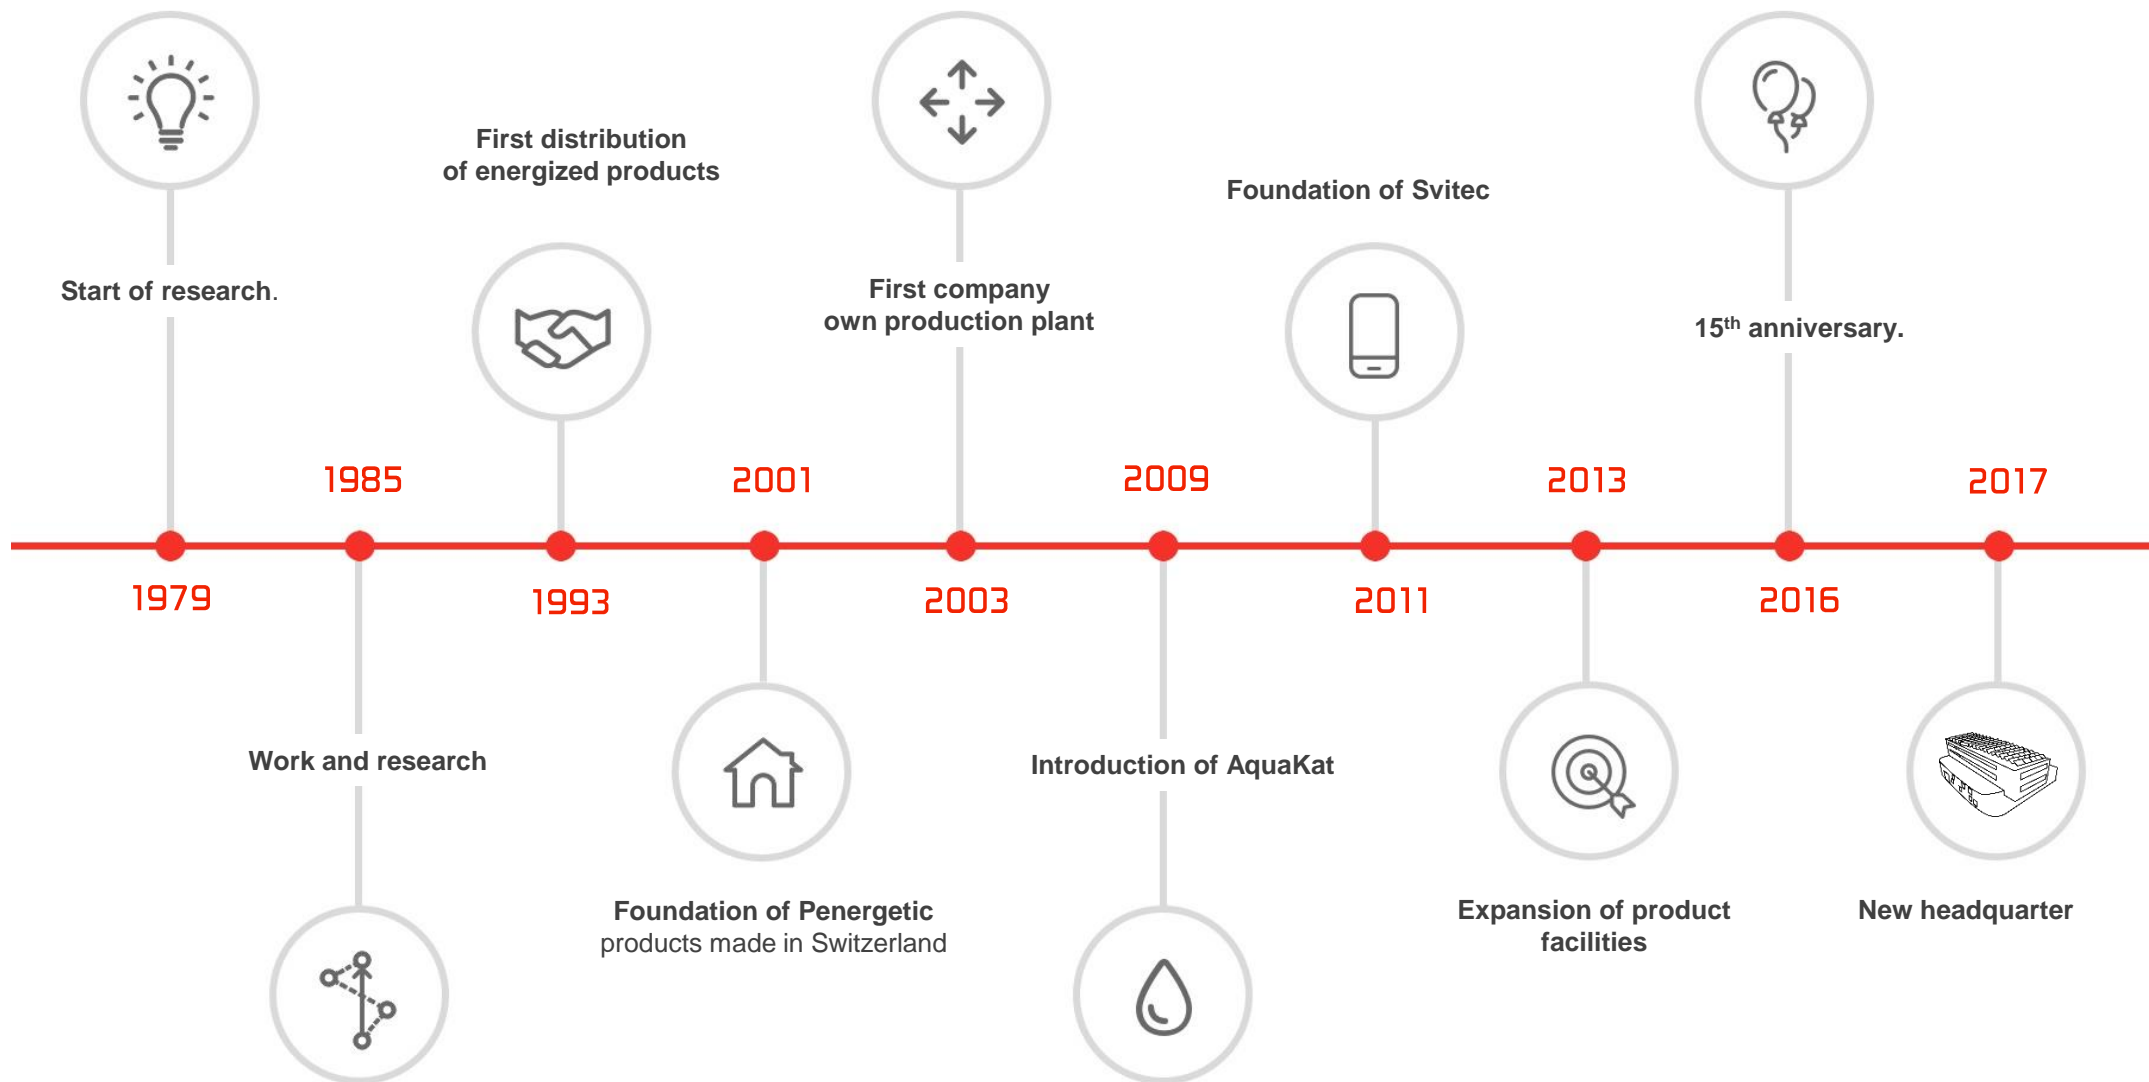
First distribution of energized products

Foundation of Svitec

Start of research.

First company own production plant

15$^{th}$ anniversary.

1985

2001

2009

2013

2017

1979

1993

2003

2011

2016

Work and research

Introduction of AquaKat

Foundation of Penergetic products made in Switzerland

Expansion of product facilities

New headquarter